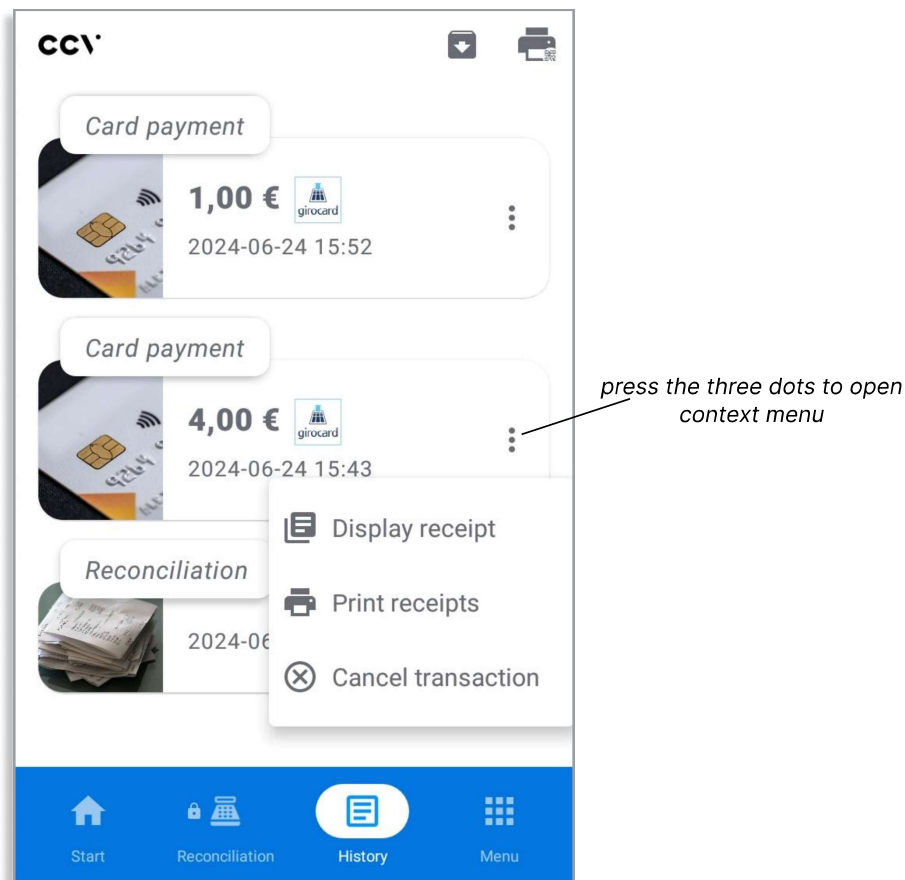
ccv

Card payment

1,00 € girocard

2024-06-24 15:52

Card payment

4,00 € girocard

2024-06-24 15:43

press the three dots to open context menu

Reconciliation

2024-06

Display receipt

Print receipts

Cancel transaction

Start

Reconciliation

History

Menu